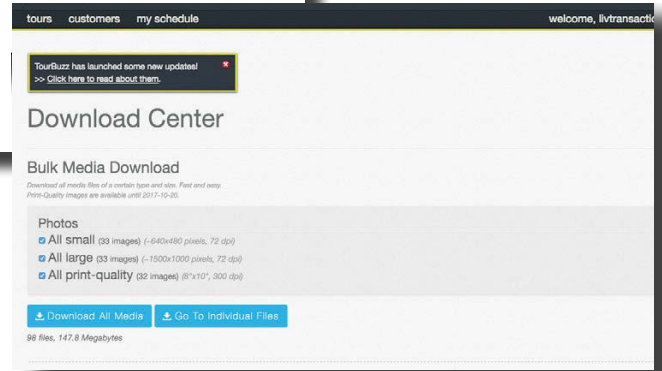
tours customers my schedule

welcome, livtransactio

TourBuzz has launched some new updates!
>> Click here to read about them.

Download Center

Bulk Media Download

Download all media files of a certain type and size. Fast and easy Print-Quality Images are available until 2017-10-20.

Photos

All small (33 images) (~640x480 pixels, 72 dpi)

All large (33 images) (~1500x1000 pixels, 72 dpi)

All print-quality (32 images) (6"x10", 300 dpi)

Download All Media

Go To Individual Files

98 files, 147.8 Megabytes